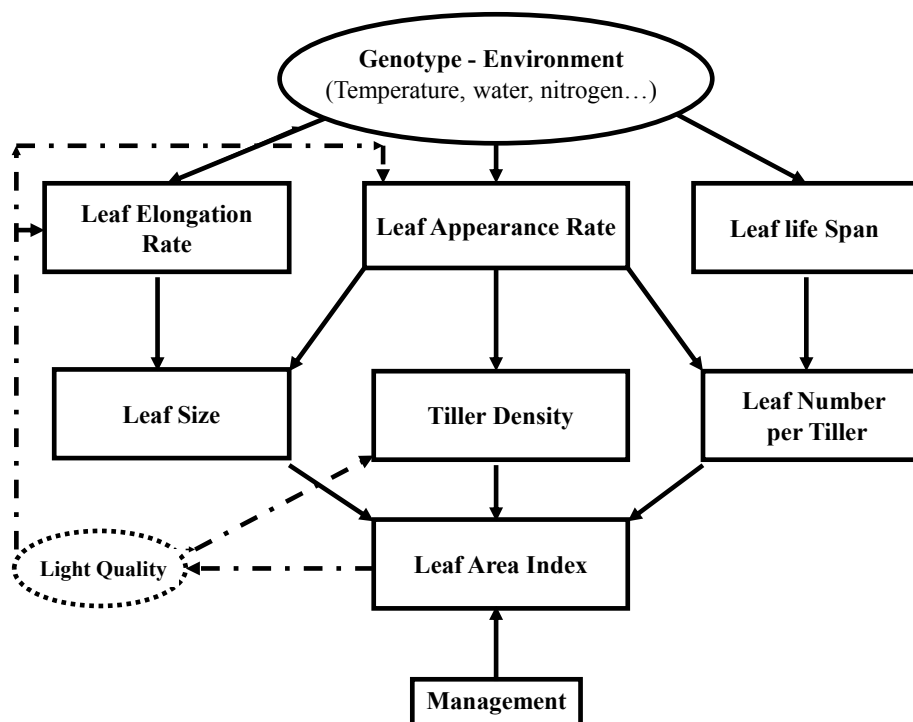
Genotype - Environment
(Temperature, water, nitrogen…)

Leaf Elongation Rate

Leaf Appearance Rate

Leaf life Span

Leaf Size

Tiller Density

Leaf Number per Tiller

Light Quality

Leaf Area Index

Management